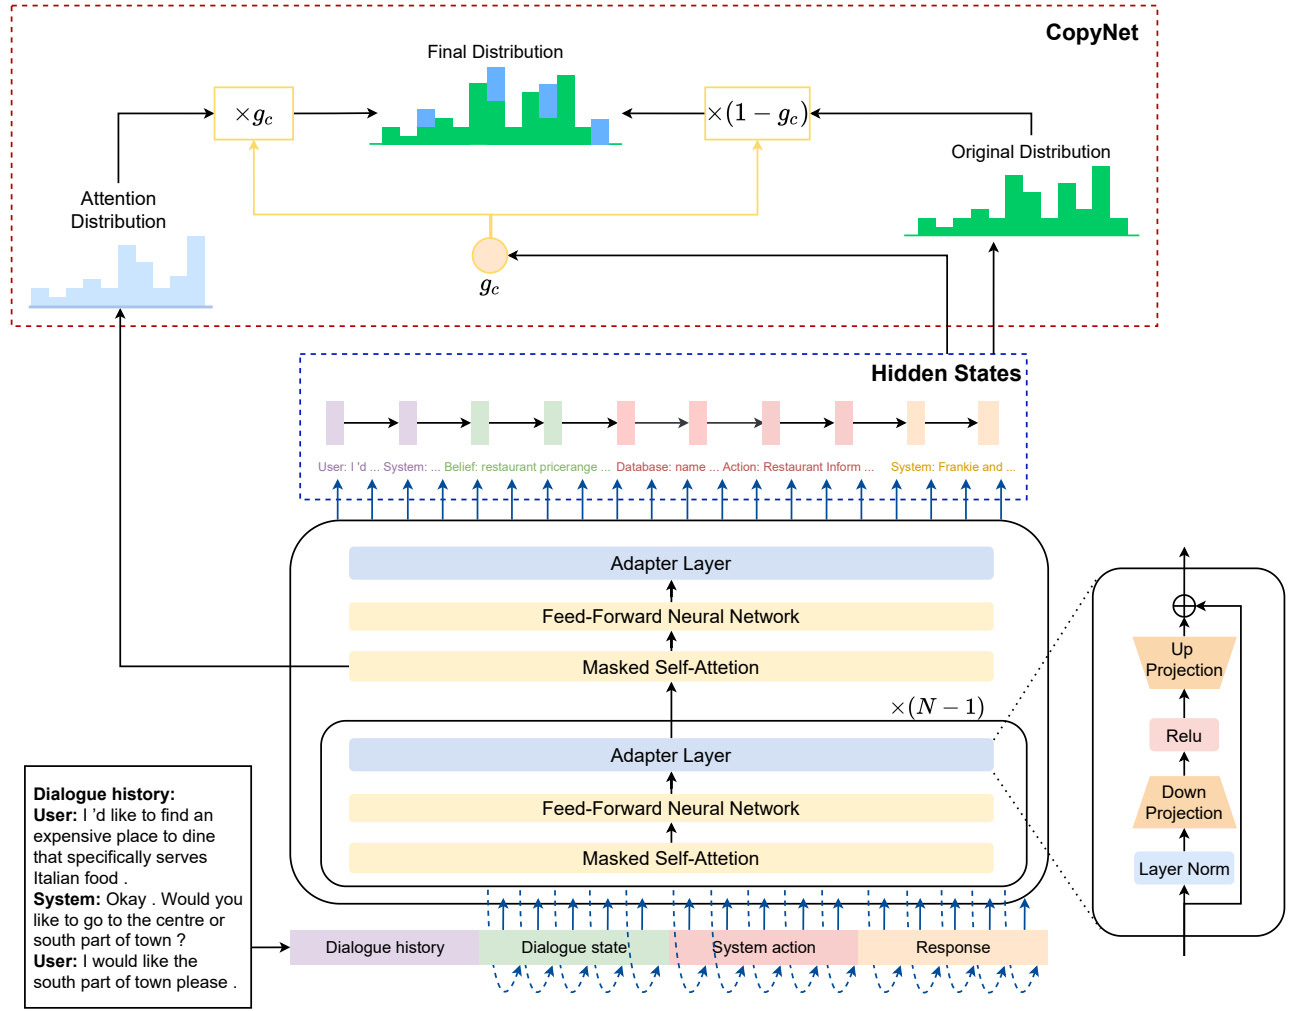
CopyNet

Final Distribution

$\times g_c$

$\times(1-g_c)$

Original Distribution

Attention Distribution

$g_c$

Hidden States

User: I 'd ... System: ... Belief: restaurant pricerange ... Database: name ... Action: Restaurant Inform ... System: Frankie and ...

Adapter Layer

Feed-Forward Neural Network

Masked Self-Attetion

$\times(N-1)$

Adapter Layer

Feed-Forward Neural Network

Masked Self-Attetion

Up Projection

Relu

Down Projection

Layer Norm

**Dialogue history:**
**User:** I 'd like to find an expensive place to dine that specifically serves Italian food .
**System:** Okay . Would you like to go to the centre or south part of town ?
**User:** I would like the south part of town please .

Dialogue history

Dialogue state

System action

Response